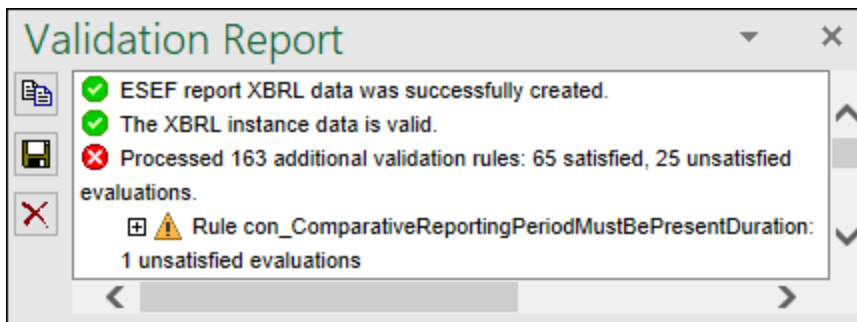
Validation Report

ESEF report XBRL data was successfully created.

The XBRL instance data is valid.

Processed 163 additional validation rules: 65 satisfied, 25 unsatisfied evaluations.

Rule con_ComparativeReportingPeriodMustBePresentDuration: 1 unsatisfied evaluations